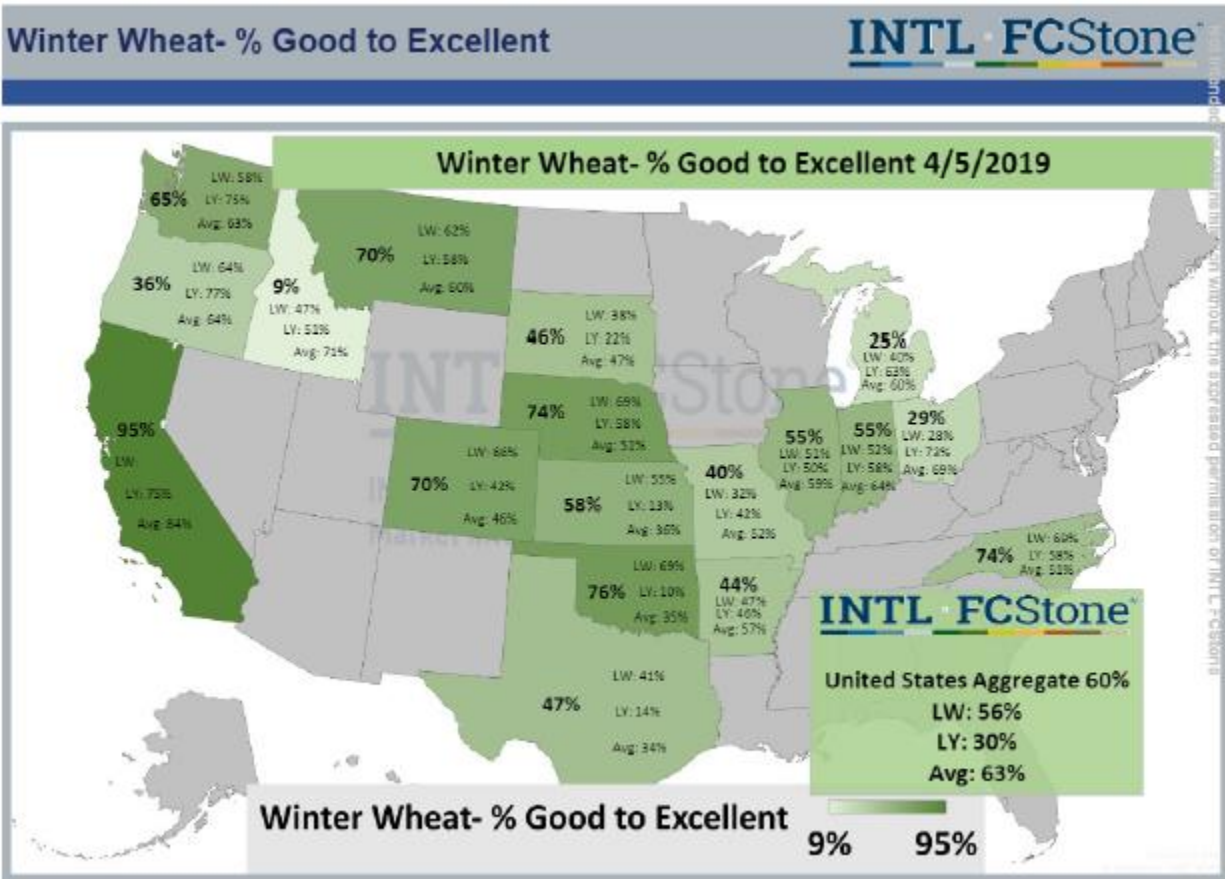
Winter Wheat- % Good to Excellent

INTL FCStone

Winter Wheat- % Good to Excellent 4/5/2019

65% LW: 58% LY: 75% Avg: 68%

36% LW: 64% LY: 77% Avg: 64%

9% LW: 47% LY: 53% Avg: 71%

70% LW: 62% LY: 58% Avg: 60%

46% LW: 38% LY: 22% Avg: 47%

95% LW: LY: 75% Avg: 84%

74% LW: 69% LY: 58% Avg: 51%

70% LW: 66% LY: 42% Avg: 46%

58% LW: 55% LY: 13% Avg: 36%

40% LW: 32% LY: 42% Avg: 52%

55% LW: 51% LY: 50% Avg: 59%

55% LW: 52% LY: 58% Avg: 64%

29% LW: 28% LY: 72% Avg: 69%

25% LW: 40% LY: 63% Avg: 60%

74% LW: 69% LY: 58% Avg: 51%

76% LW: 69% LY: 10% Avg: 35%

44% LW: 47% LY: 46% Avg: 57%

47% LW: 41% LY: 14% Avg: 34%

INTL FCStone

United States Aggregate 60%
LW: 56%
LY: 30%
Avg: 63%

Winter Wheat- % Good to Excellent

9% 95%

INTL FCStone

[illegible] without the expressed permission of INTL FCStone